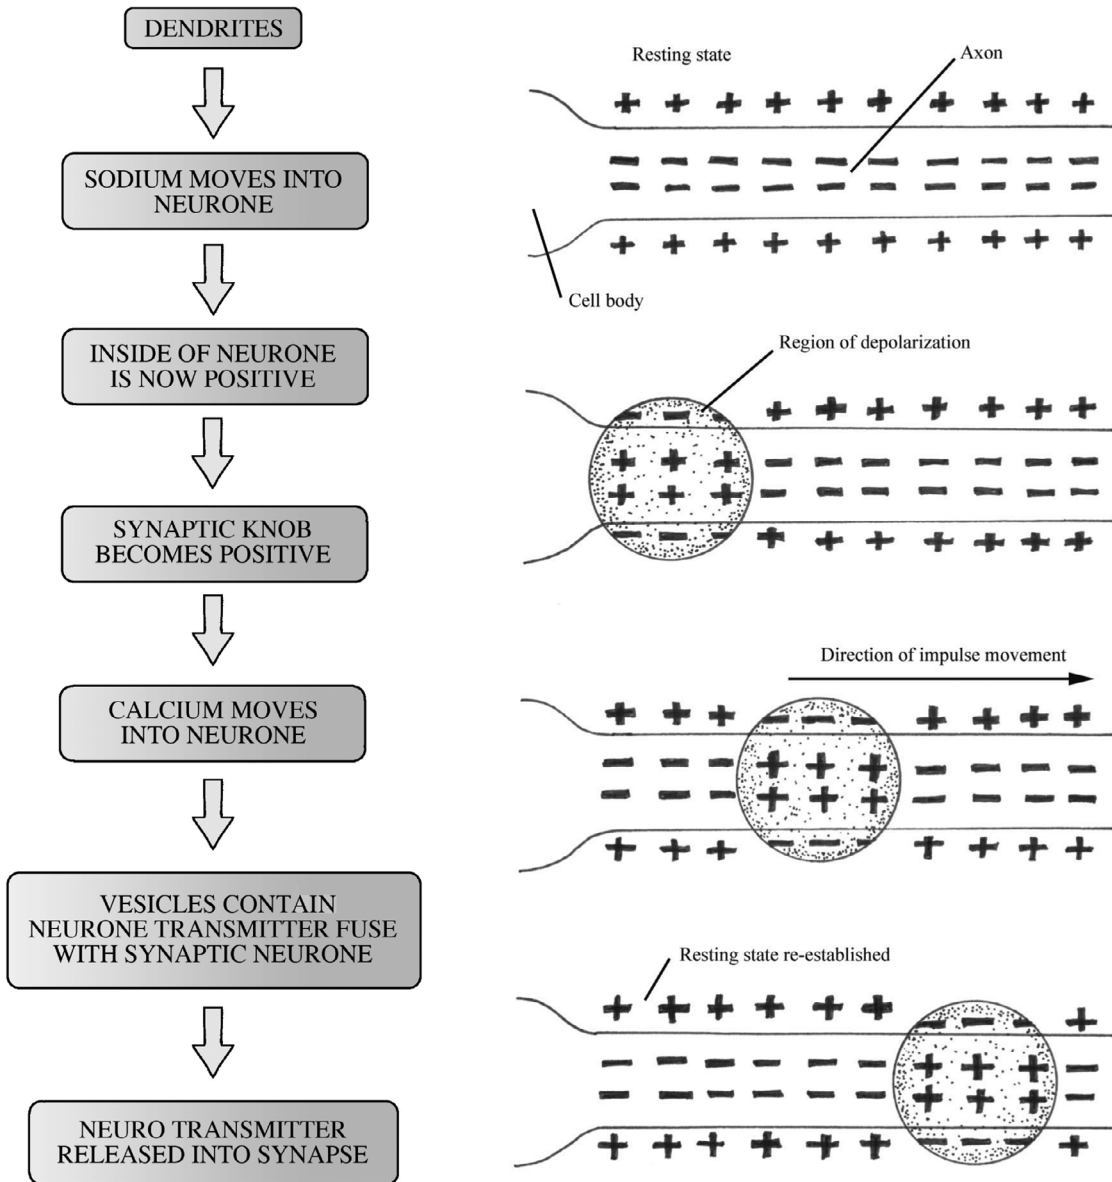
DENDRITES

SODIUM MOVES INTO NEURONE

INSIDE OF NEURONE IS NOW POSITIVE

SYNAPTIC KNOB BECOMES POSITIVE

CALCIUM MOVES INTO NEURONE

VESICLES CONTAIN NEURONE TRANSMITTER FUSE WITH SYNAPTIC NEURONE

NEURO TRANSMITTER RELEASED INTO SYNAPSE

Resting state

Axon

+ + + + + + + + + +
− − − − − − − − − −
− − − − − − − − − −
+ + + + + + + + + +

Cell body

Region of depolarization

− − + + + + + + +
+ + + − − − − − − −
+ + + − − − − − − −
− − + + + + + + +

Direction of impulse movement

+ + + − − − + + + +
− − − + + + − − − −
− − − + + + − − − −
+ + + − − − + + + +

Resting state re-established

+ + + + + + − − − +
− − − − − − + + + −
− − − − − − + + + −
+ + + + + + − − − +